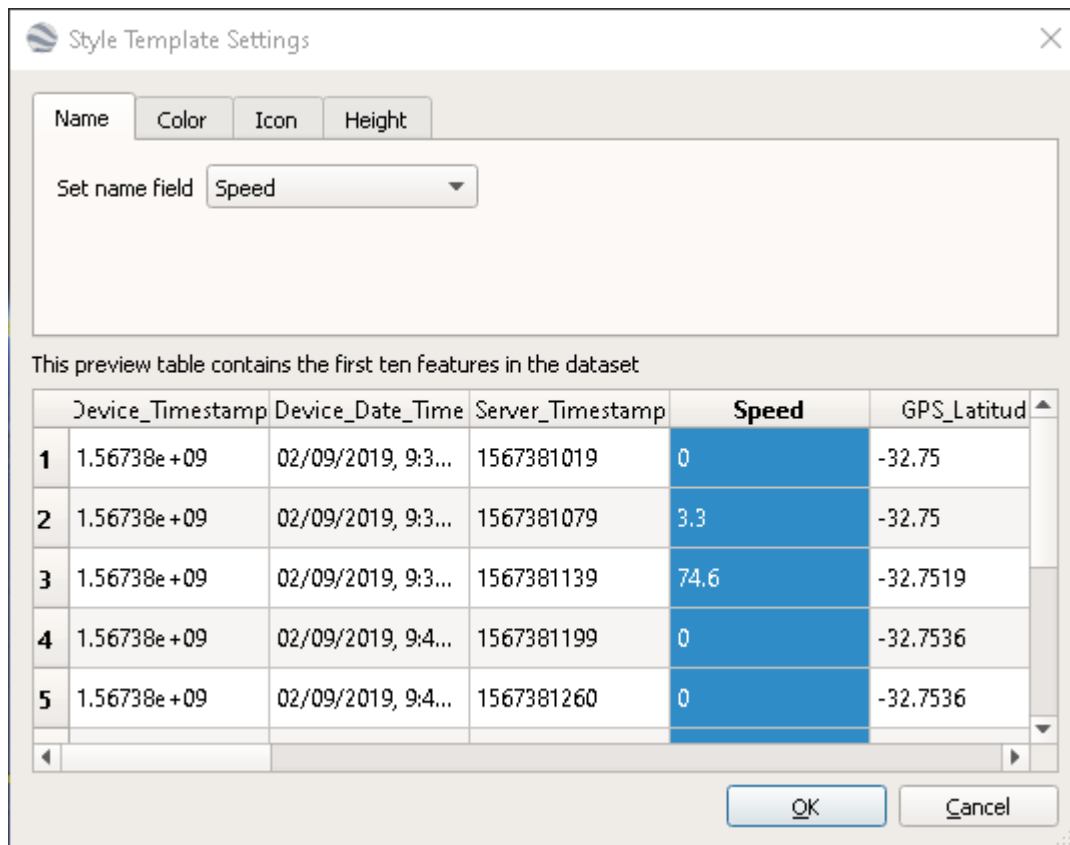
Style Template Settings

Name | Color | Icon | Height

Set name field Speed

This preview table contains the first ten features in the dataset

| | Device_Timestamp | Device_Date_Time | Server_Timestamp | Speed | GPS_Latitud |
|---|---|---|---|---|---|
| 1 | 1.56738e+09 | 02/09/2019, 9:3... | 1567381019 | 0 | -32.75 |
| 2 | 1.56738e+09 | 02/09/2019, 9:3... | 1567381079 | 3.3 | -32.75 |
| 3 | 1.56738e+09 | 02/09/2019, 9:3... | 1567381139 | 74.6 | -32.7519 |
| 4 | 1.56738e+09 | 02/09/2019, 9:4... | 1567381199 | 0 | -32.7536 |
| 5 | 1.56738e+09 | 02/09/2019, 9:4... | 1567381260 | 0 | -32.7536 |

OK Cancel